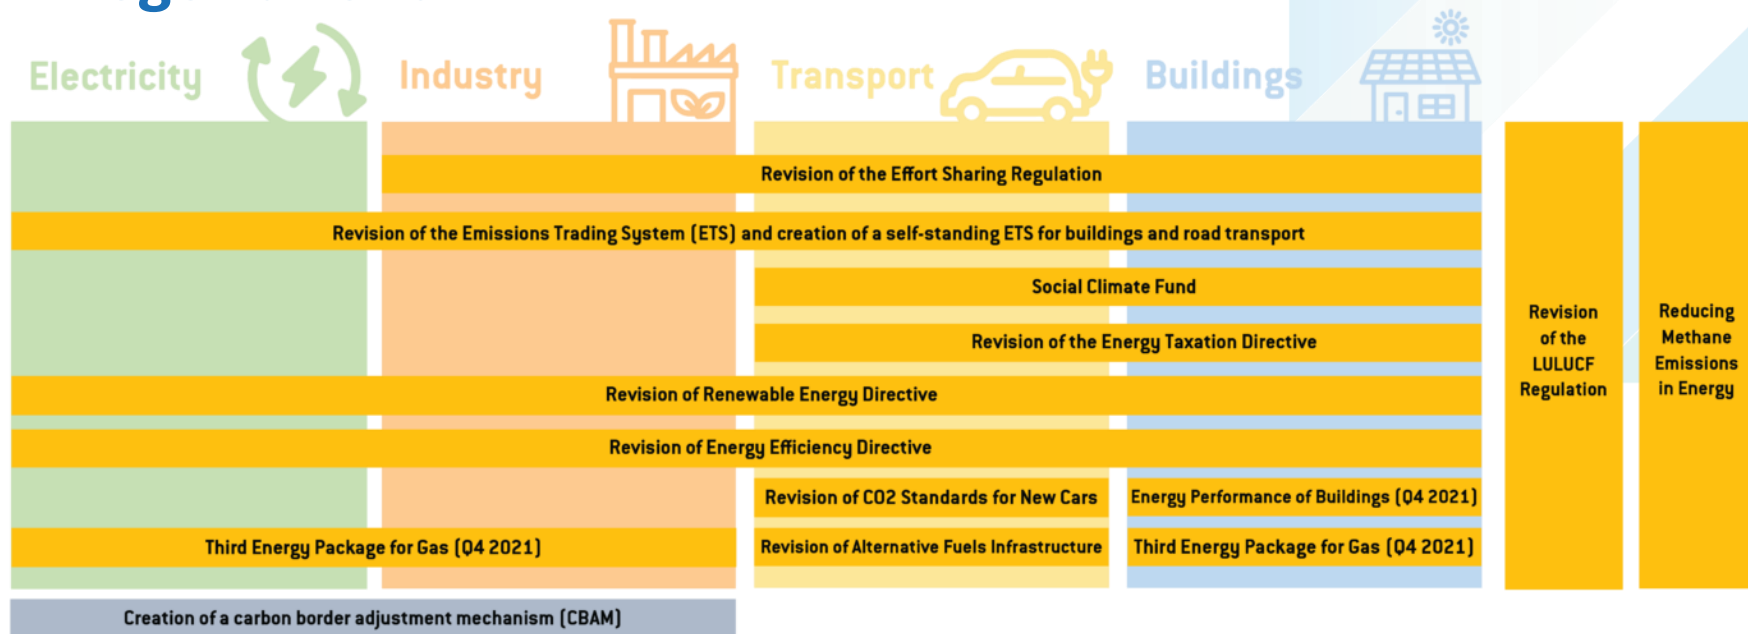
Electricity

Industry

Transport

Buildings

Revision of the Effort Sharing Regulation

Revision of the Emissions Trading System (ETS) and creation of a self-standing ETS for buildings and road transport

Social Climate Fund

Revision of the Energy Taxation Directive

Revision of Renewable Energy Directive

Revision of Energy Efficiency Directive

Revision of CO2 Standards for New Cars

Energy Performance of Buildings (Q4 2021)

Third Energy Package for Gas (Q4 2021)

Revision of Alternative Fuels Infrastructure

Third Energy Package for Gas (Q4 2021)

Revision of the LULUCF Regulation

Reducing Methane Emissions in Energy

Creation of a carbon border adjustment mechanism (CBAM)